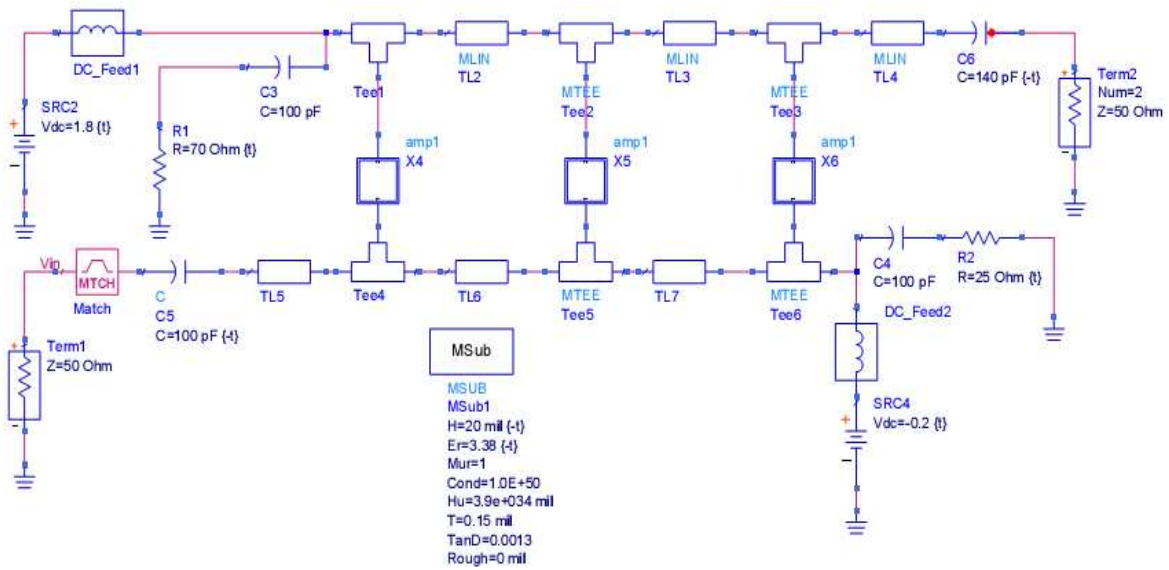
DC_Feed1

SRC2
Vdc=1.8 {t}

C3
C=100 pF

R1
R=70 Ohm {t}

Tee1

MLIN
TL2

MTEE
Tee2

MLIN
TL3

MTEE
Tee3

MLIN
TL4

C6
C=140 pF {-t}

Term2
Num=2
Z=50 Ohm

amp1
X4

amp1
X5

amp1
X6

Vin

MTCH
Match

C
C5
C=100 pF {-t}

TL5

Tee4

TL6

MTEE
Tee5

TL7

MTEE
Tee6

C4
C=100 pF

R2
R=25 Ohm {t}

DC_Feed2

Term1
Z=50 Ohm

MSub

MSUB
MSub1
H=20 mil {-t}
Er=3.38 {-t}
Mur=1
Cond=1.0E+50
Hu=3.9e+034 mil
T=0.15 mil
TanD=0.0013
Rough=0 mil

SRC4
Vdc=-0.2 {t}